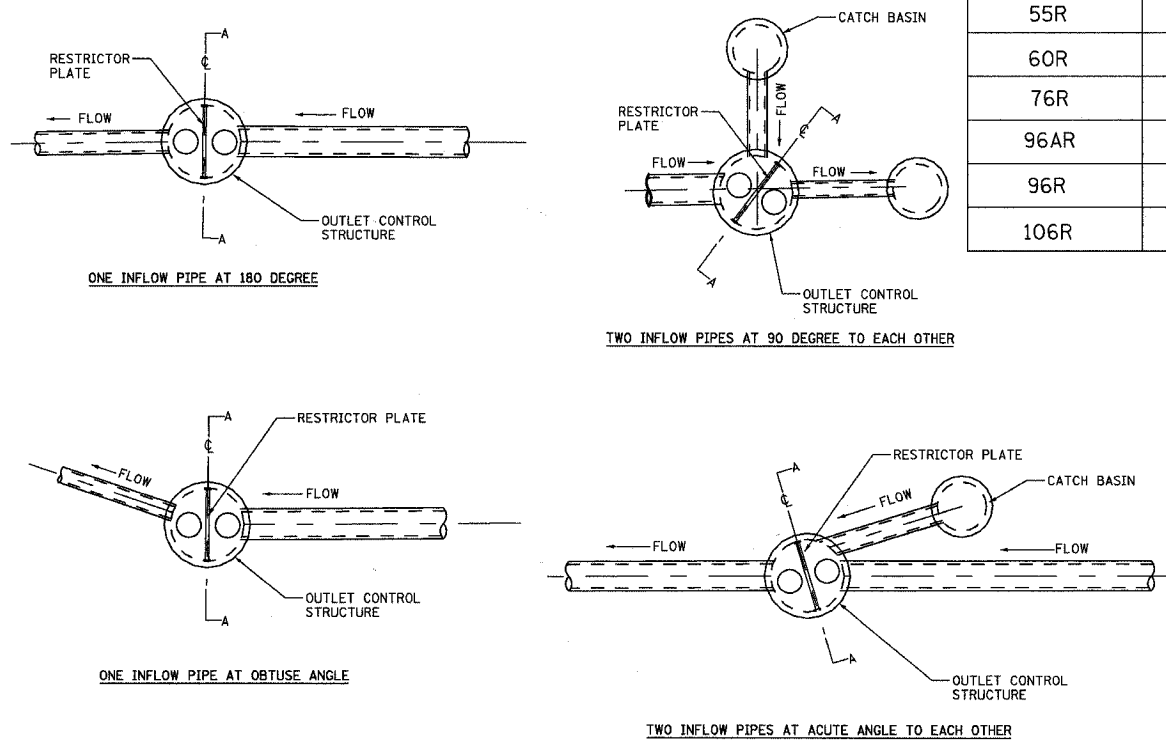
RESTRICTOR PLATE

A

℄

FLOW

FLOW

A

OUTLET CONTROL STRUCTURE

ONE INFLOW PIPE AT 180 DEGREE

CATCH BASIN

FLOW

RESTRICTOR PLATE

℄

A

FLOW

FLOW

A

OUTLET CONTROL STRUCTURE

TWO INFLOW PIPES AT 90 DEGREE TO EACH OTHER

| 55R | |
|---|---|
| 60R | |
| 76R | |
| 96AR | |
| 96R | |
| 106R | |

A

℄

RESTRICTOR PLATE

FLOW

FLOW

A

OUTLET CONTROL STRUCTURE

ONE INFLOW PIPE AT OBTUSE ANGLE

A

RESTRICTOR PLATE

℄

FLOW

CATCH BASIN

FLOW

FLOW

A

OUTLET CONTROL STRUCTURE

TWO INFLOW PIPES AT ACUTE ANGLE TO EACH OTHER